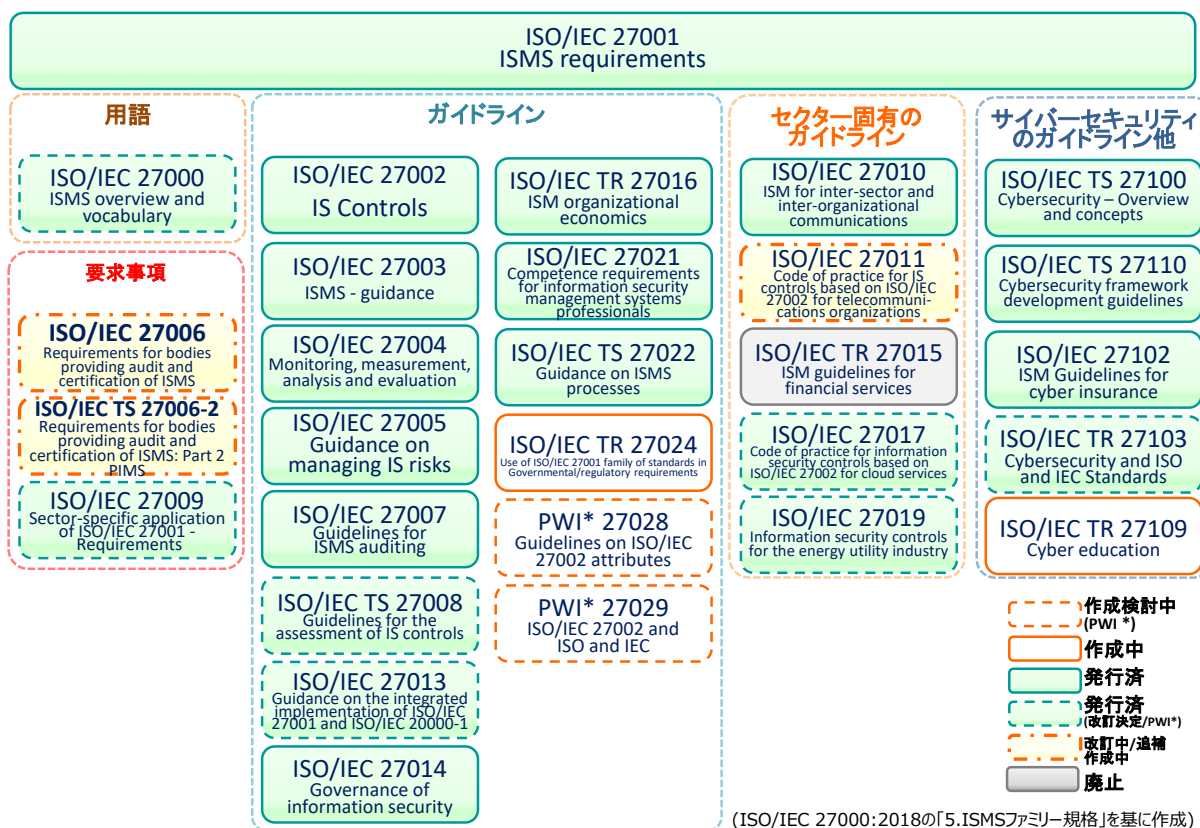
ISO/IEC 27001
ISMS requirements

用語

ISO/IEC 27000
ISMS overview and vocabulary

要求事項

ISO/IEC 27006
Requirements for bodies providing audit and certification of ISMS

ISO/IEC TS 27006-2
Requirements for bodies providing audit and certification of ISMS: Part 2 PIMS

ISO/IEC 27009
Sector-specific application of ISO/IEC 27001 - Requirements

ガイドライン

ISO/IEC 27002
IS Controls

ISO/IEC 27003
ISMS - guidance

ISO/IEC 27004
Monitoring, measurement, analysis and evaluation

ISO/IEC 27005
Guidance on managing IS risks

ISO/IEC 27007
Guidelines for ISMS auditing

ISO/IEC TS 27008
Guidelines for the assessment of IS controls

ISO/IEC 27013
Guidance on the integrated implementation of ISO/IEC 27001 and ISO/IEC 20000-1

ISO/IEC 27014
Governance of information security

ISO/IEC TR 27016
ISM organizational economics

ISO/IEC 27021
Competence requirements for information security management systems professionals

ISO/IEC TS 27022
Guidance on ISMS processes

ISO/IEC TR 27024
Use of ISO/IEC 27001 family of standards in Governmental/regulatory requirements

PWI* 27028
Guidelines on ISO/IEC 27002 attributes

PWI* 27029
ISO/IEC 27002 and ISO and IEC

セクター固有のガイドライン

ISO/IEC 27010
ISM for inter-sector and inter-organizational communications

ISO/IEC 27011
Code of practice for IS controls based on ISO/IEC 27002 for telecommunications organizations

ISO/IEC TR 27015
ISM guidelines for financial services

ISO/IEC 27017
Code of practice for information security controls based on ISO/IEC 27002 for cloud services

ISO/IEC 27019
Information security controls for the energy utility industry

サイバーセキュリティのガイドライン他

ISO/IEC TS 27100
Cybersecurity – Overview and concepts

ISO/IEC TS 27110
Cybersecurity framework development guidelines

ISO/IEC 27102
ISM Guidelines for cyber insurance

ISO/IEC TR 27103
Cybersecurity and ISO and IEC Standards

ISO/IEC TR 27109
Cyber education

作成検討中 (PWI *)
作成中
発行済
発行済 (改訂決定/PWI*)
改訂中/追補作成中
廃止

(ISO/IEC 27000:2018の「5.ISMSファミリー規格」を基に作成)